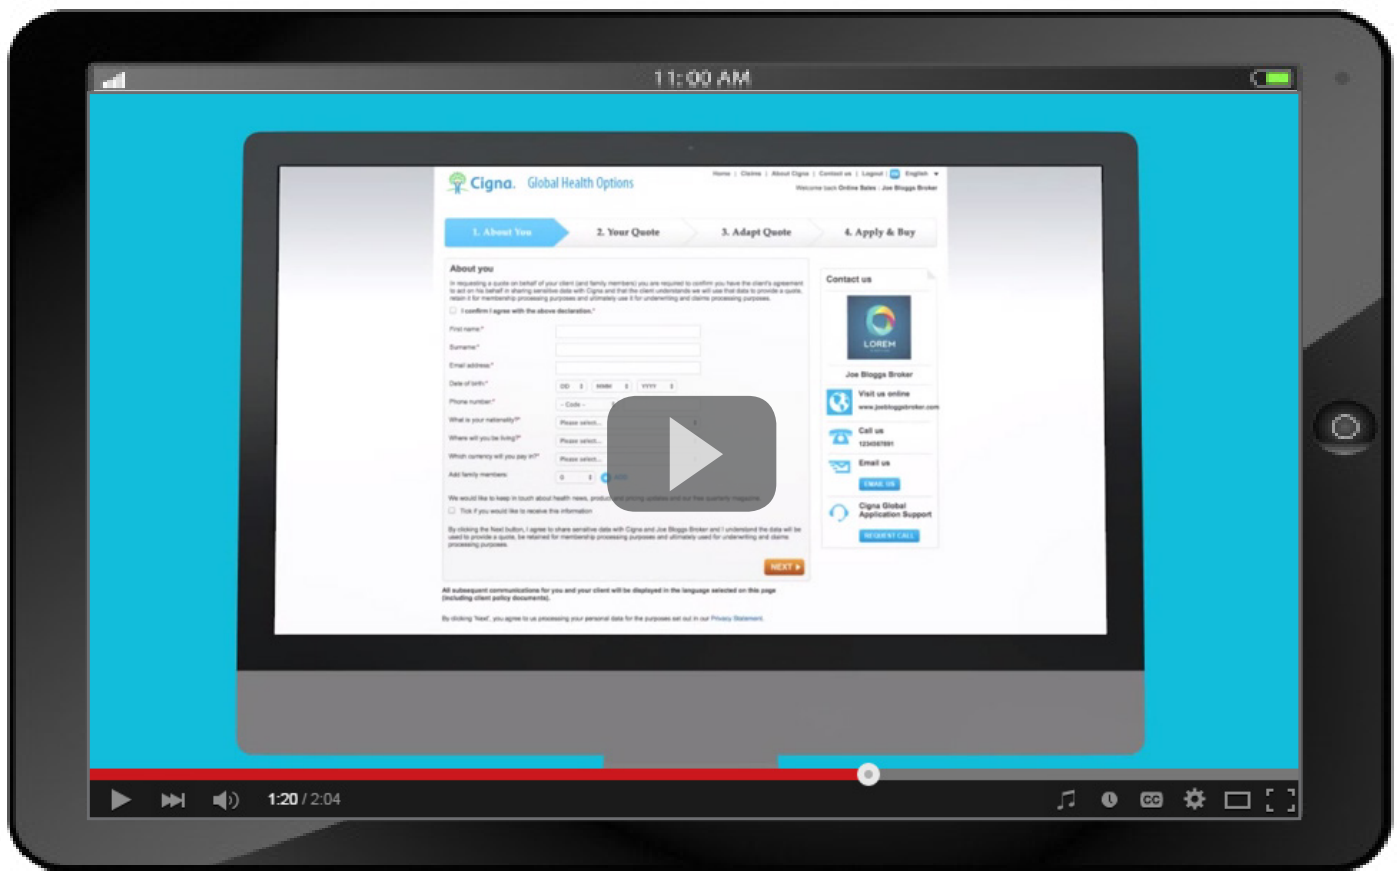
11:00 AM

Cigna. Global Health Options

Home | Claims | About Cigna | Contact us | Logout | English

Welcome back Online Sales : Joe Bloggs Broker

1. About You
2. Your Quote
3. Adapt Quote
4. Apply & Buy

About you

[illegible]

I confirm I agree with the above declaration.*

First name*
Surname*
Email address*
Date of birth* DD MMM YYYY
Phone number* - Code -
What is your nationality?* Please select...
Where will you be living?* Please select...
Which currency will you pay in?* Please select...
Add family members 0

We would like to keep in touch about health news, product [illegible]

Tick if you would like to receive this information

By clicking the Next button, I agree to share sensitive data with Cigna and Joe Bloggs Broker and I understand the data will be used to provide a quote, be retained for membership processing purposes and ultimately used for underwriting and claims processing purposes.

NEXT

All subsequent communications for you and your client will be displayed in the language selected on this page (including client policy documents).

By clicking 'Next', you agree to us processing your personal data for the purposes set out in our Privacy Statement.

Contact us

LOREM

Joe Bloggs Broker

Visit us online
www.joebloggsbroker.com

Call us
1234567891

Email us
EMAIL US

Cigna Global Application Support
REQUEST CALL

1:20 / 2:04

CC